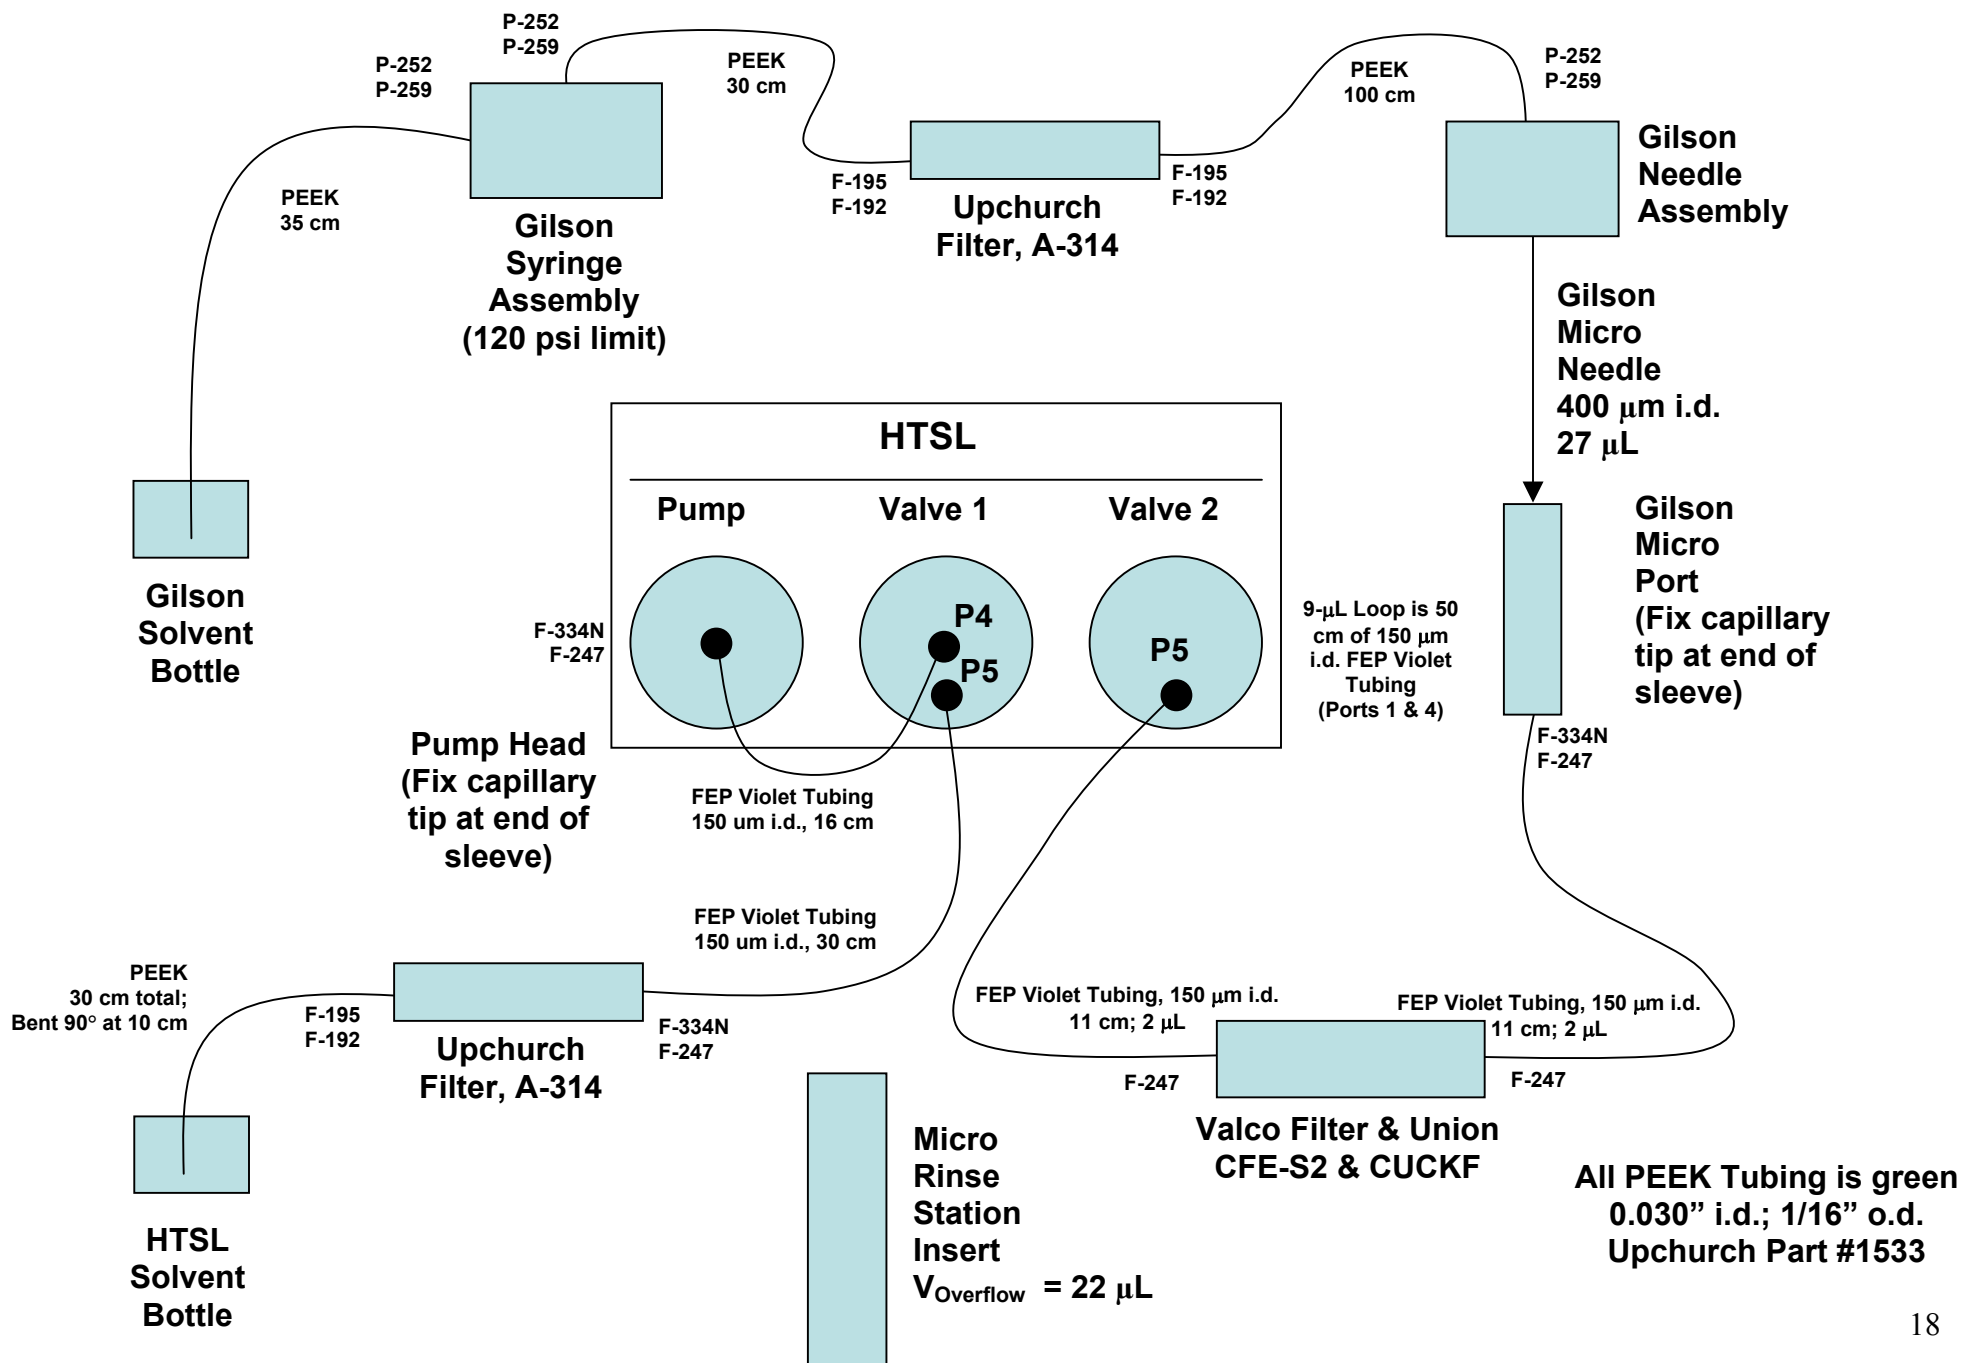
P-252
P-259

P-252
P-259

PEEK
30 cm

PEEK
100 cm

P-252
P-259

Gilson Needle Assembly

PEEK
35 cm

Gilson Syringe Assembly (120 psi limit)

F-195
F-192

Upchurch Filter, A-314

F-195
F-192

Gilson Micro Needle 400 $\mu$m i.d. 27 $\mu$L

HTSL

Pump

Valve 1

Valve 2

Gilson Micro Port (Fix capillary tip at end of sleeve)

Gilson Solvent Bottle

F-334N
F-247

P4

P5

P5

9-$\mu$L Loop is 50 cm of 150 $\mu$m i.d. FEP Violet Tubing (Ports 1 & 4)

F-334N
F-247

Pump Head (Fix capillary tip at end of sleeve)

FEP Violet Tubing 150 um i.d., 16 cm

FEP Violet Tubing 150 um i.d., 30 cm

PEEK
30 cm total;
Bent 90° at 10 cm

F-195
F-192

Upchurch Filter, A-314

F-334N
F-247

FEP Violet Tubing, 150 $\mu$m i.d. 11 cm; 2 $\mu$L

FEP Violet Tubing, 150 $\mu$m i.d. 11 cm; 2 $\mu$L

F-247

F-247

Valco Filter & Union CFE-S2 & CUCKF

HTSL Solvent Bottle

Micro Rinse Station Insert $V_{Overflow}$ = 22 $\mu$L

All PEEK Tubing is green 0.030” i.d.; 1/16” o.d. Upchurch Part #1533

18